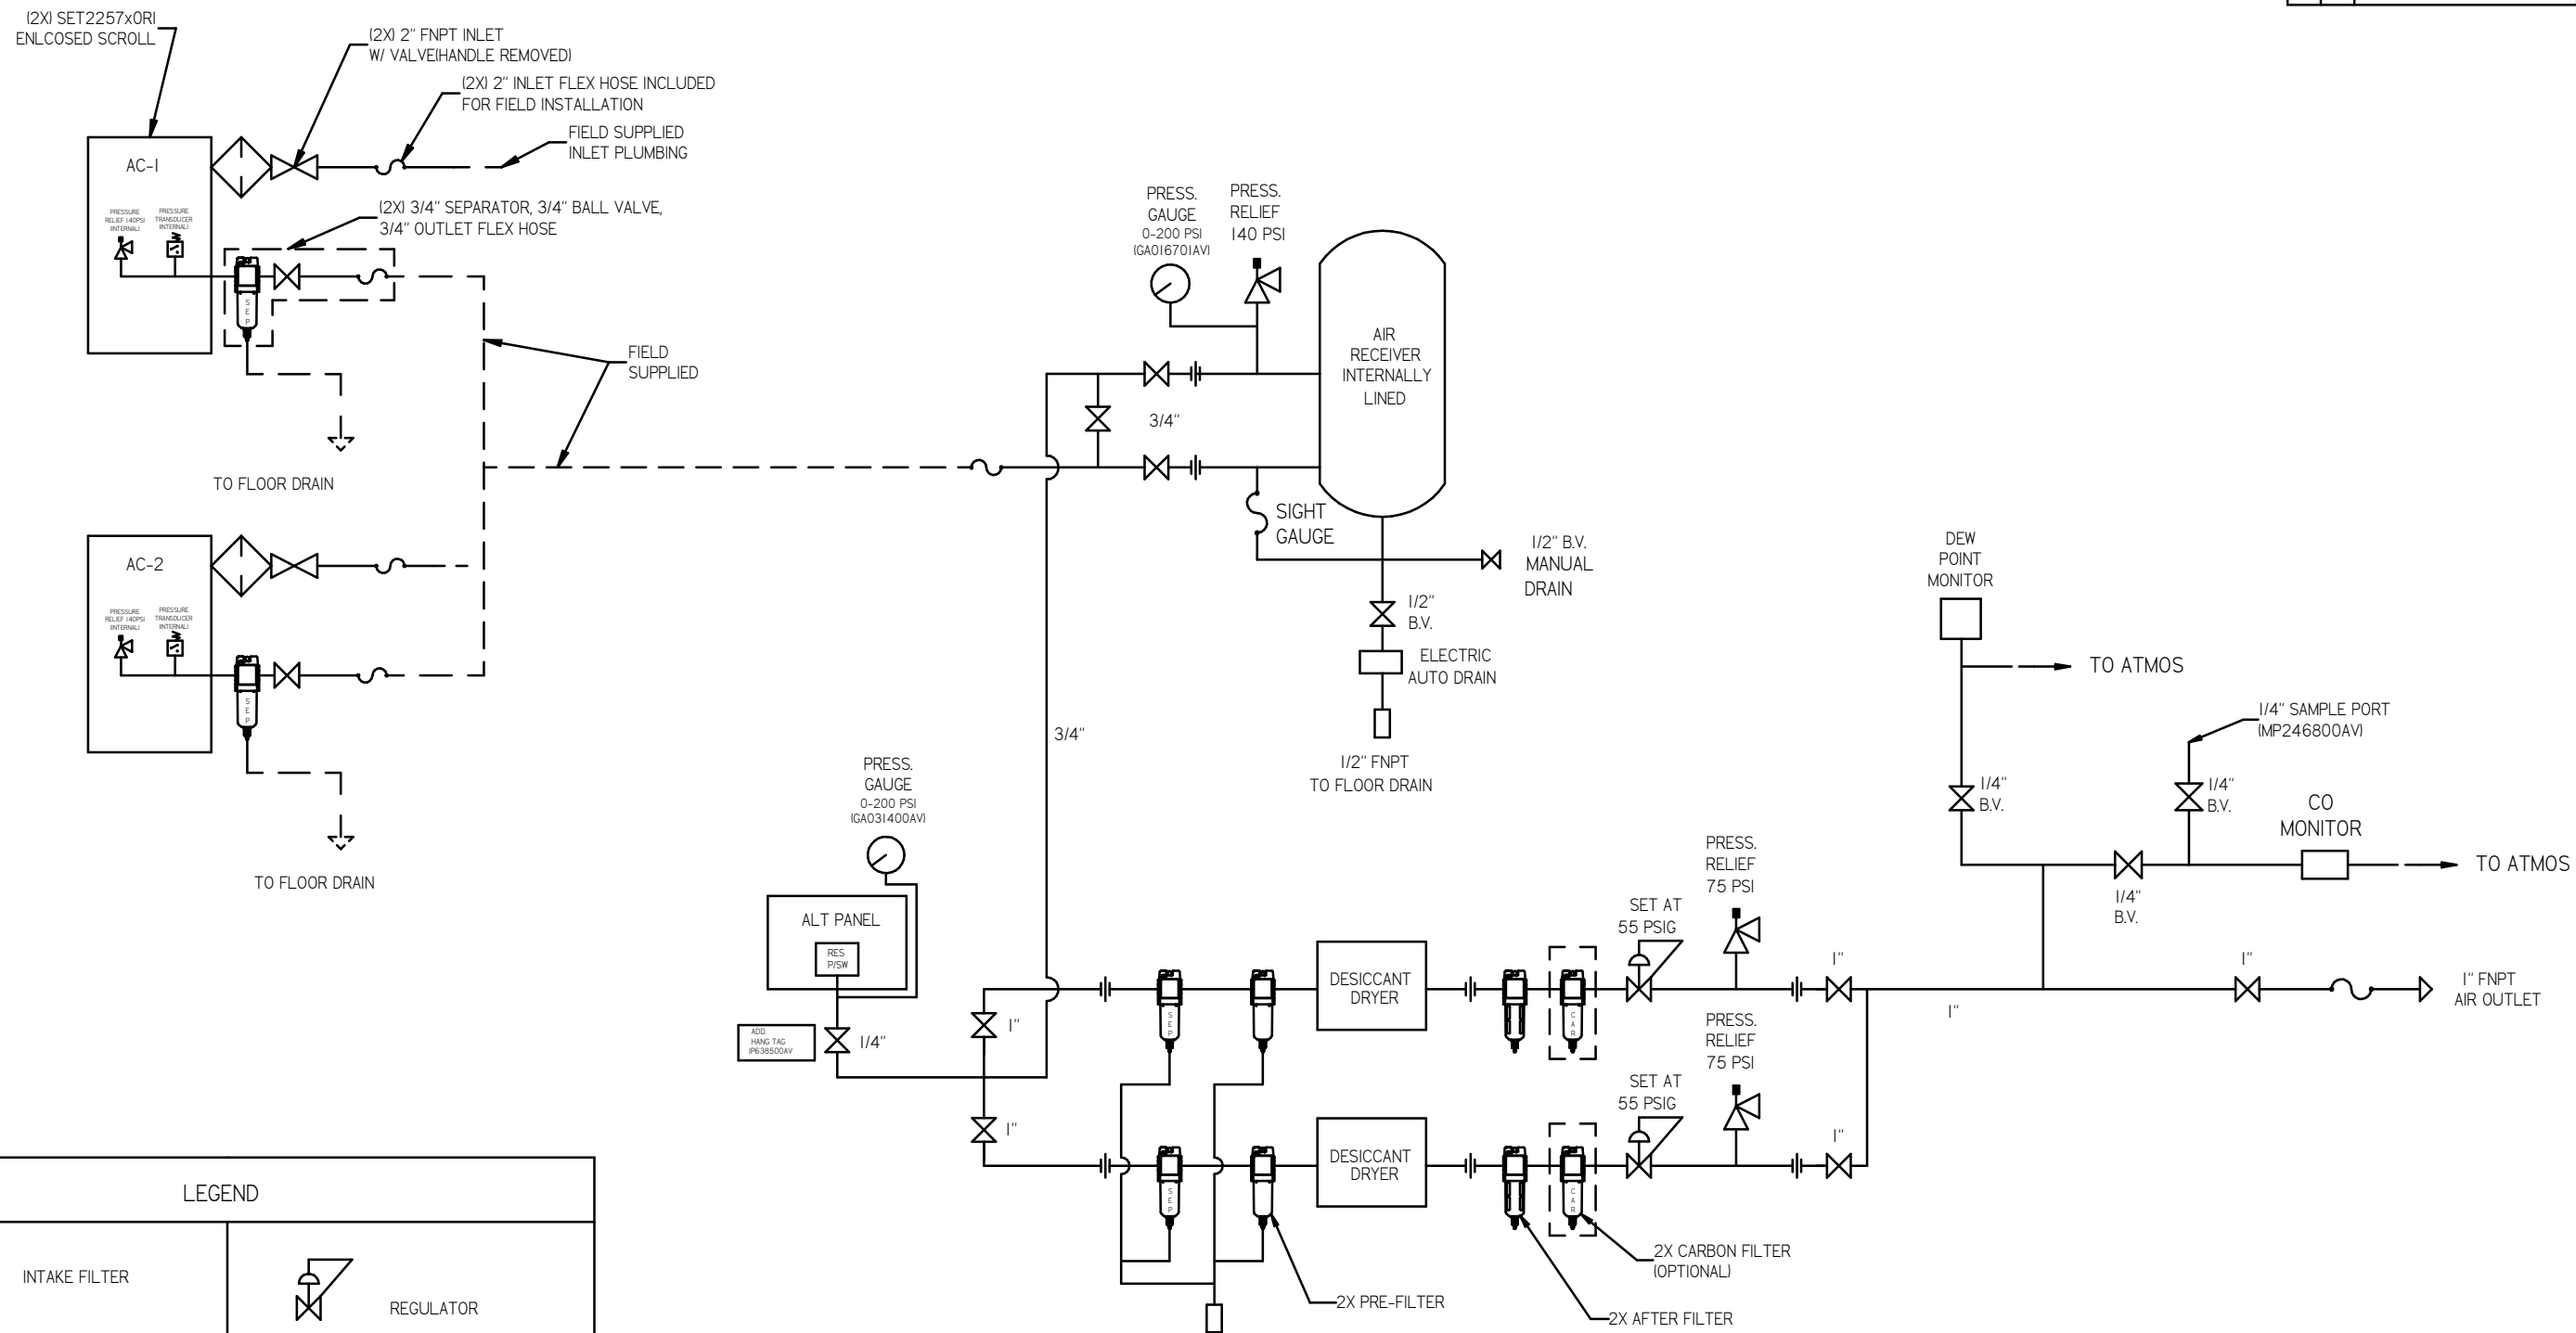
(2X) SET2257x0RI ENLCOSED SCROLL

(2X) 2" FNPT INLET W/ VALVE(HANDLE REMOVED)

(2X) 2" INLET FLEX HOSE INCLUDED FOR FIELD INSTALLATION

FIELD SUPPLIED INLET PLUMBING

AC-1

PRESSURE RELIEF 140PSI (INTERNAL)

PRESSURE TRANSDUCER (INTERNAL)

(2X) 3/4" SEPARATOR, 3/4" BALL VALVE, 3/4" OUTLET FLEX HOSE

SEP

FIELD SUPPLIED

TO FLOOR DRAIN

AC-2

PRESSURE RELIEF 140PSI (INTERNAL)

PRESSURE TRANSDUCER (INTERNAL)

SEP

TO FLOOR DRAIN

PRESS. GAUGE 0-200 PSI (GA01670IAV)

PRESS. RELIEF 140 PSI

AIR RECEIVER INTERNALLY LINED

3/4"

SIGHT GAUGE

1/2" B.V. MANUAL DRAIN

1/2" B.V.

ELECTRIC AUTO DRAIN

1/2" FNPT TO FLOOR DRAIN

3/4"

DEW POINT MONITOR

TO ATMOS

1/4" SAMPLE PORT (MP246800AV)

1/4" B.V.

1/4" B.V.

CO MONITOR

TO ATMOS

1/4" B.V.

PRESS. GAUGE 0-200 PSI (GA031400AV)

ALT PANEL

RES P/SW

ADD. HANG TAG (P638500AV)

1/4"

1"

1"

SEP

DESICCANT DRYER

SET AT 55 PSIG

PRESS. RELIEF 75 PSI

CAR

1"

1"

1"

1" FNPT AIR OUTLET

SEP

DESICCANT DRYER

SET AT 55 PSIG

PRESS. RELIEF 75 PSI

CAR

1"

2X CARBON FILTER (OPTIONAL)

2X PRE-FILTER

2X AFTER FILTER

LEGEND

INTAKE FILTER

REGULATOR